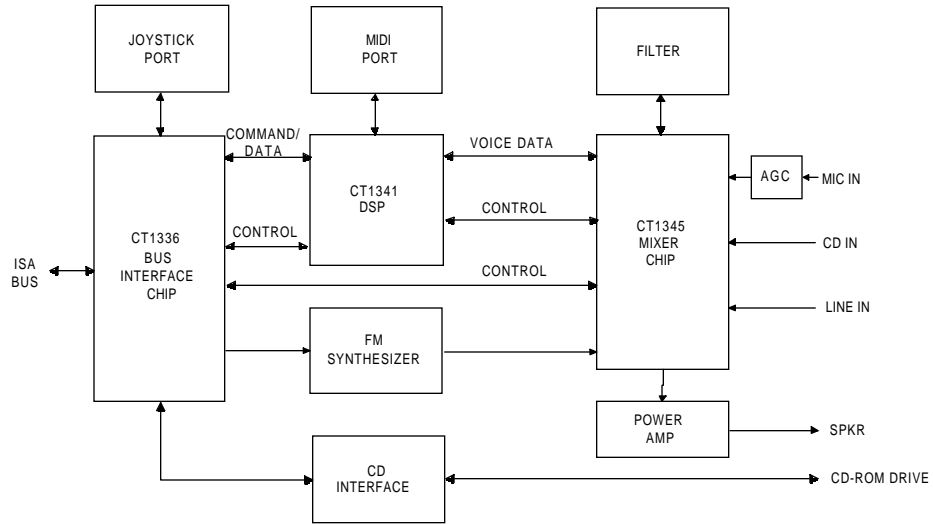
JOYSTICK PORT

MIDI PORT

FILTER

COMMAND/ DATA

VOICE DATA

AGC

MIC IN

CT1341 DSP

CONTROL

CT1345 MIXER CHIP

CT1336 BUS INTERFACE CHIP

CONTROL

CD IN

ISA BUS

CONTROL

LINE IN

FM SYNTHESIZER

POWER AMP

SPKR

CD INTERFACE

CD-ROM DRIVE